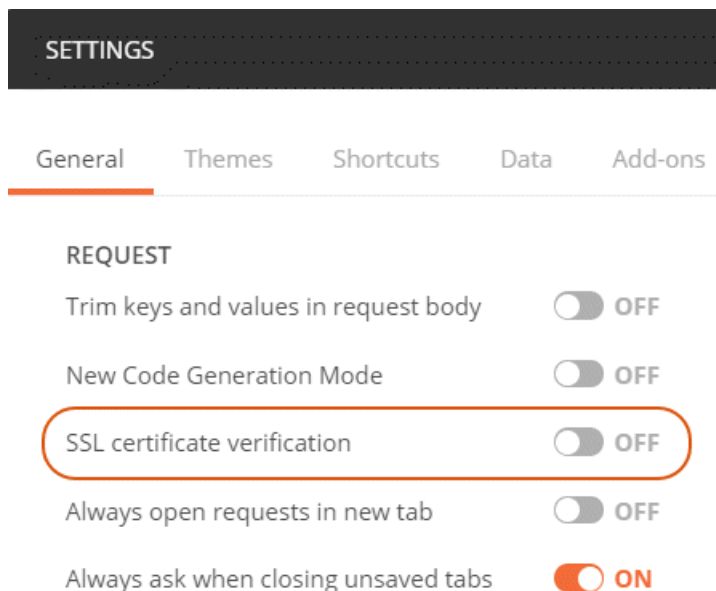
SETTINGS

General Themes Shortcuts Data Add-ons

REQUEST

Trim keys and values in request body OFF

New Code Generation Mode OFF

SSL certificate verification OFF

Always open requests in new tab OFF

Always ask when closing unsaved tabs ON